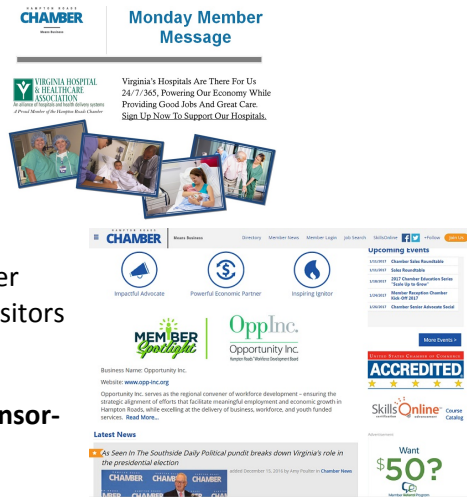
HAMPTON ROADS
CHAMBER
Means Business

Monday Member Message

VIRGINIA HOSPITAL & HEALTHCARE ASSOCIATION
An alliance of hospitals and health delivery systems
A Proud Member of the Hampton Roads Chamber

Virginia's Hospitals Are There For Us 24/7/365, Powering Our Economy While Providing Good Jobs And Great Care. Sign Up Now To Support Our Hospitals.

er
sitors

nsor-

HAMPTON ROADS CHAMBER Means Business
Directory Member Deals Member Login Job Search SkillsOnline +Follow JOIN US

Impactful Advocate
Powerful Economic Partner
Inspiring Ignitor

MEMBER Spotlight

OppInc.
Opportunity Inc.
Hampton Roads' Workforce Development Board

Business Name: Opportunity Inc.

Website: www.opp-inc.org

Opportunity Inc. serves as the regional convener of workforce development – ensuring the strategic alignment of efforts that facilitate meaningful employment and economic growth in Hampton Roads, while excelling at the delivery of business, workforce, and youth funded services. Read More...

Upcoming Events
1/11/2017 Chamber Sales Roundtable
1/11/2017 Sales Roundtable
1/18/2017 2017 Chamber Education Series "Scale Up to Grow"
1/24/2017 Member Reception Chamber Kick-Off 2017
1/25/2017 Chamber Senior Advocate Social

More Events >

UNITED STATES CHAMBER OF COMMERCE
ACCREDITED

SkillsOnline
Course Catalog

Advertisement

Want
$50?
Member Referral Program

Latest News

As Seen In The Southside Daily Political pundit breaks down Virginia's role in the presidential election

osted December 15, 2016 by Amy Poulter in Chamber News

CHAMBER CHAMBER